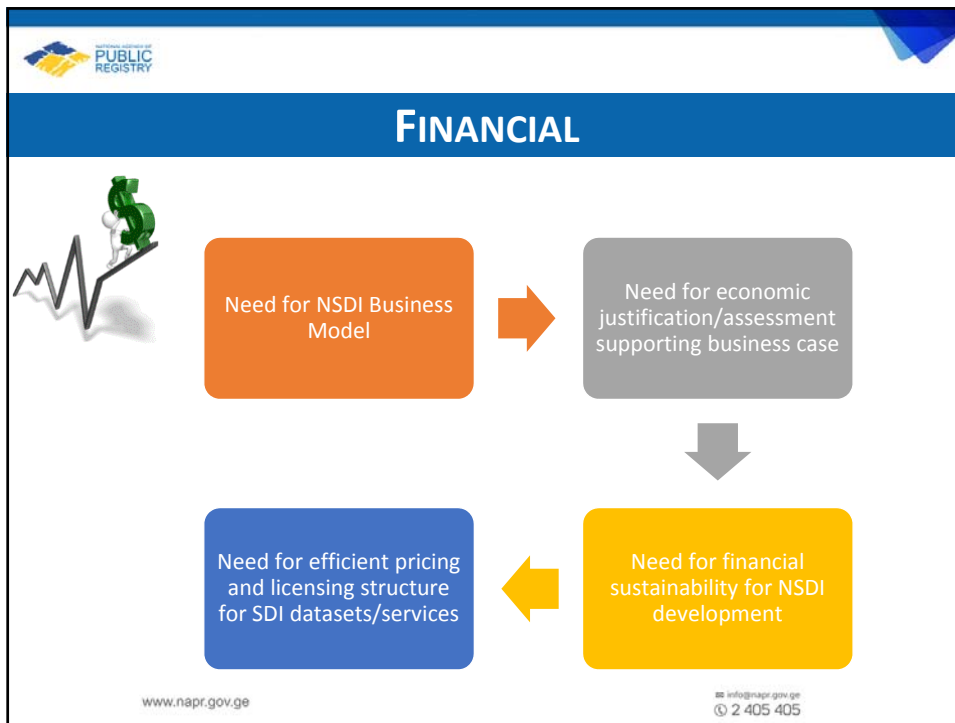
NATIONAL AGENCY OF PUBLIC REGISTRY

FINANCIAL

Need for NSDI Business Model

Need for economic justification/assessment supporting business case

Need for financial sustainability for NSDI development

Need for efficient pricing and licensing structure for SDI datasets/services

www.napr.gov.ge

info@napr.gov.ge
2 405 405